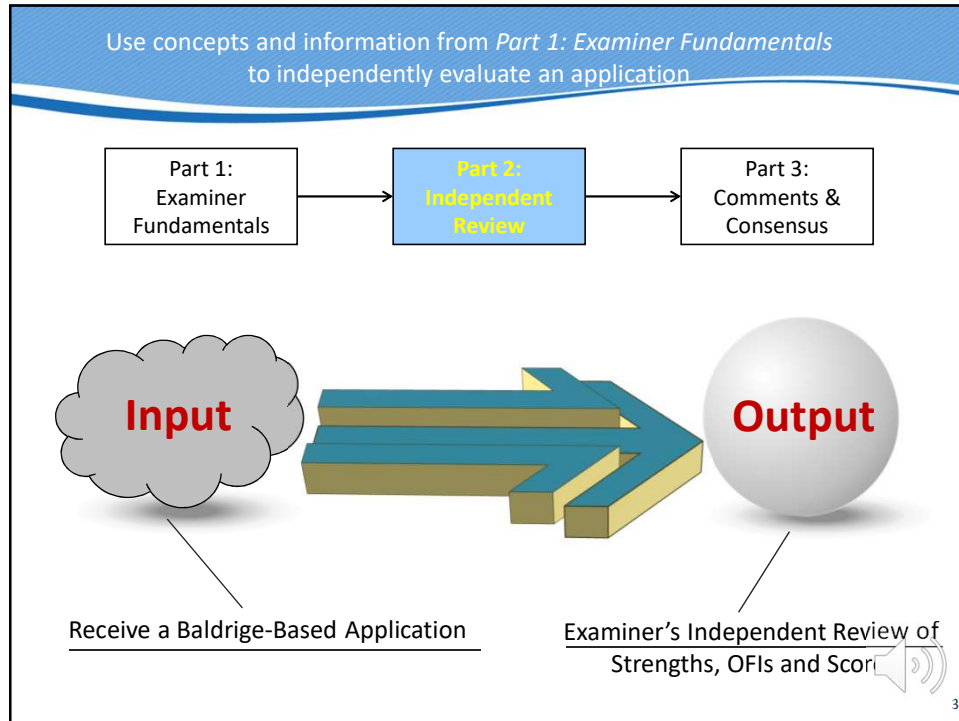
Use concepts and information from *Part 1: Examiner Fundamentals* to independently evaluate an application

Part 1: Examiner Fundamentals

Part 2: Independent Review

Part 3: Comments & Consensus

Input

Output

Receive a Baldrige-Based Application

Examiner’s Independent Review of Strengths, OFIs and Scor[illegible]

3